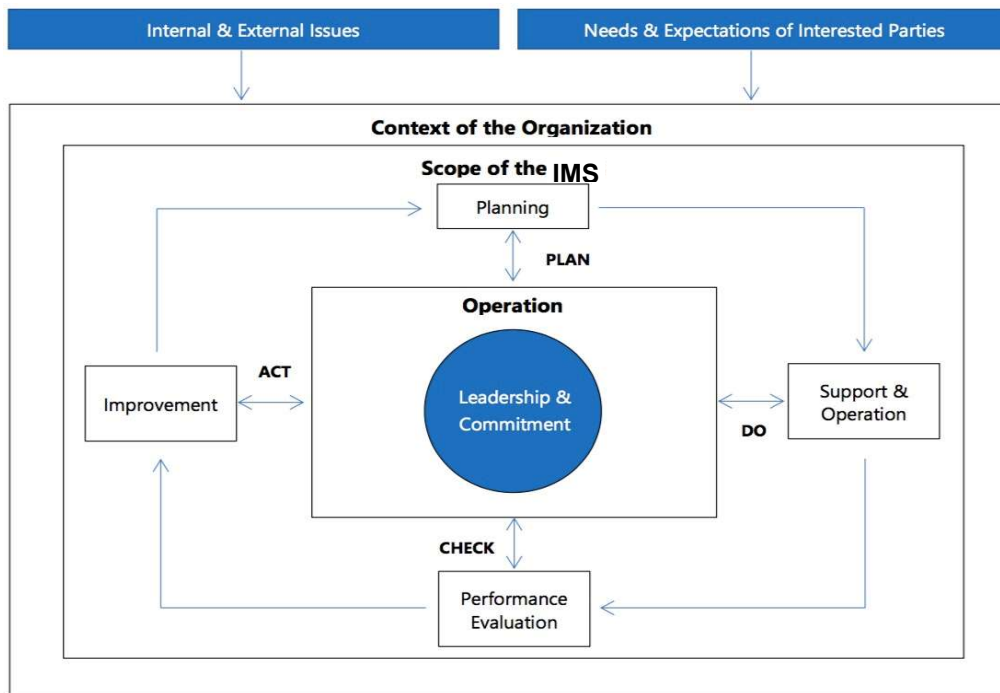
Internal & External Issues

Needs & Expectations of Interested Parties

Context of the Organization

Scope of the IMS

Planning

PLAN

Operation

Leadership & Commitment

ACT

Improvement

Support & Operation

DO

CHECK

Performance Evaluation